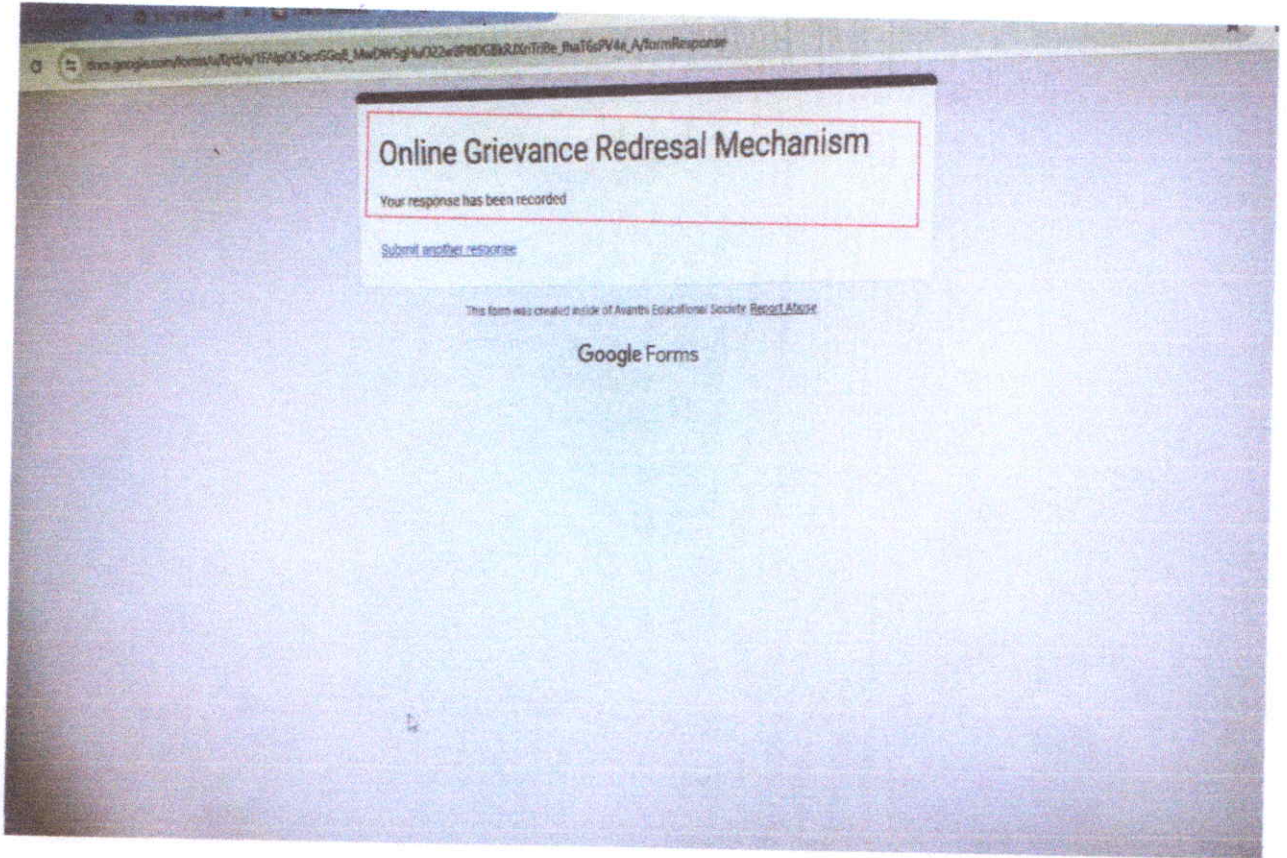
docs.google.com/forms/u/0/d/e/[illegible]/formResponse

Online Grievance Redresal Mechanism

Your response has been recorded

Submit another response

This form was created inside of Avanthi Educational Society. Report Abuse

Google Forms